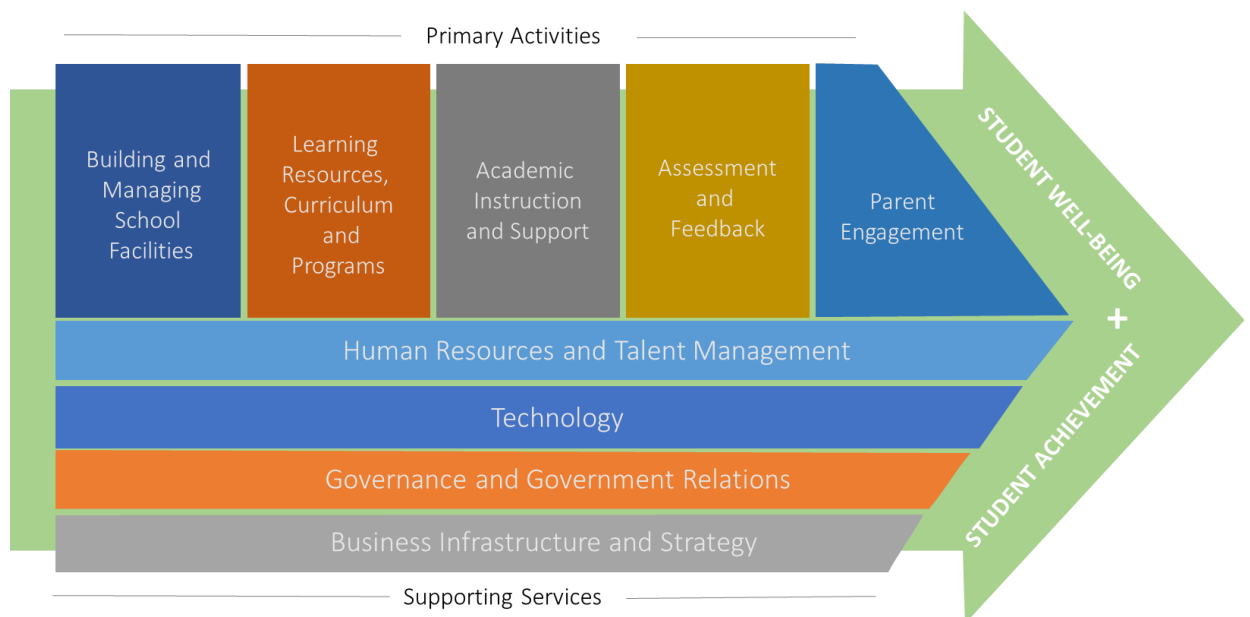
Primary Activities

Building and Managing School Facilities

Learning Resources, Curriculum and Programs

Academic Instruction and Support

Assessment and Feedback

Parent Engagement

STUDENT WELL-BEING

+

STUDENT ACHIEVEMENT

Human Resources and Talent Management

Technology

Governance and Government Relations

Business Infrastructure and Strategy

Supporting Services